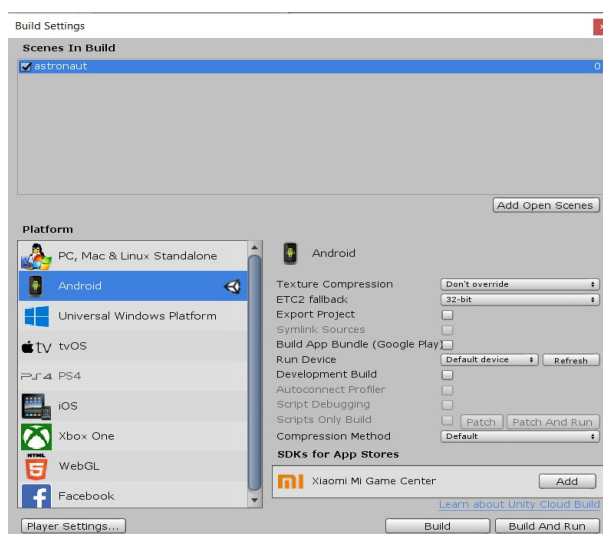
Build Settings

Scenes In Build

astronaut 0

Add Open Scenes

Platform

PC, Mac & Linux Standalone

Android

Universal Windows Platform

tvOS

PS4

iOS

Xbox One

WebGL

Facebook

Android

Texture Compression | Don't override
ETC2 fallback | 32-bit
Export Project
Symlink Sources
Build App Bundle (Google Play)
Run Device | Default device | Refresh
Development Build
Autoconnect Profiler
Script Debugging
Scripts Only Build | Patch | Patch And Run
Compression Method | Default

SDKs for App Stores

Xiaomi Mi Game Center | Add

Learn about Unity Cloud Build

Player Settings...

Build | Build And Run